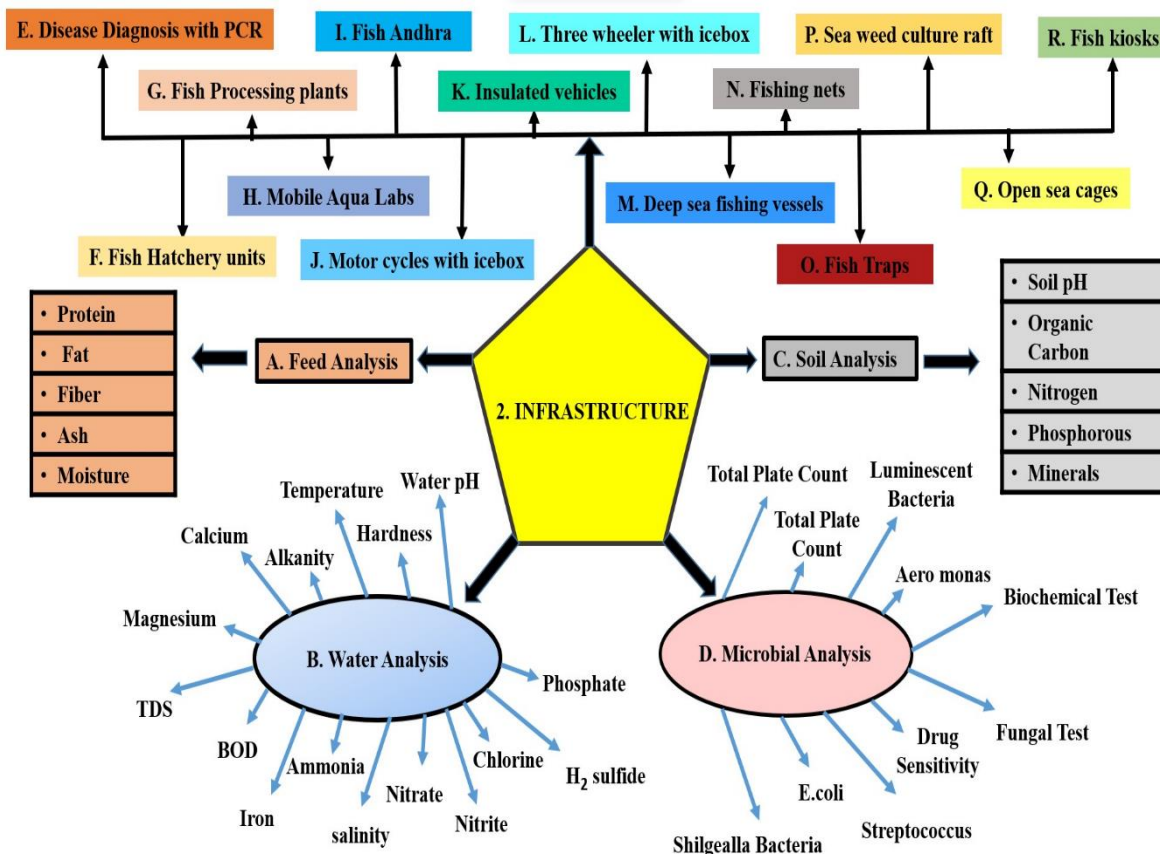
E. Disease Diagnosis with PCR

I. Fish Andhra

L. Three wheeler with icebox

P. Sea weed culture raft

R. Fish kiosks

G. Fish Processing plants

K. Insulated vehicles

N. Fishing nets

H. Mobile Aqua Labs

M. Deep sea fishing vessels

Q. Open sea cages

F. Fish Hatchery units

J. Motor cycles with icebox

O. Fish Traps

• Protein
• Fat
• Fiber
• Ash
• Moisture

A. Feed Analysis

2. INFRASTRUCTURE

C. Soil Analysis

• Soil pH
• Organic Carbon
• Nitrogen
• Phosphorous
• Minerals

Temperature

Water pH

Calcium

Hardness

Alkanity

Magnesium

B. Water Analysis

Phosphate

TDS

BOD

Ammonia

Chlorine

$H_2$ sulfide

Iron

Nitrate

salinity

Nitrite

Total Plate Count

Luminescent Bacteria

Total Plate Count

Aero monas

Biochemical Test

D. Microbial Analysis

Fungal Test

Drug Sensitivity

E.coli

Streptococcus

Shilgealla Bacteria